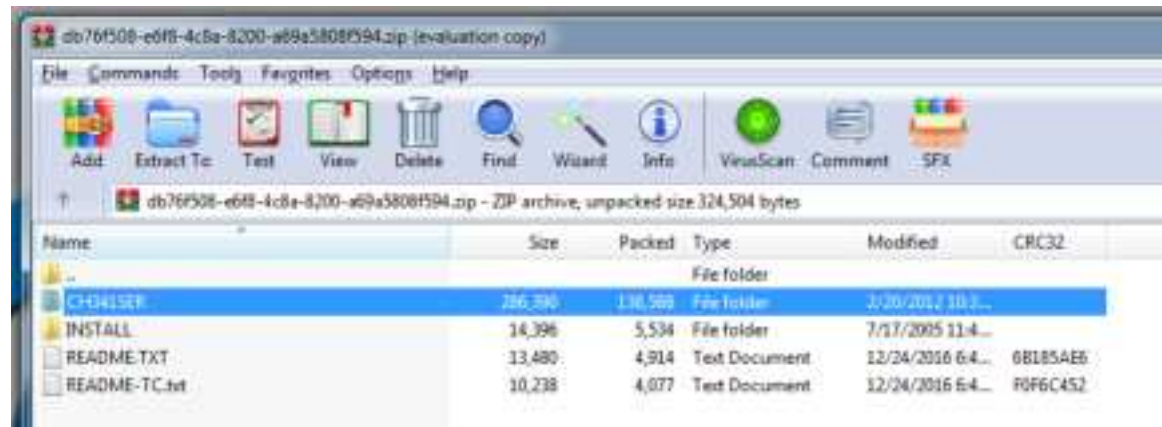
db76f508-e6f8-4c8a-8200-a69a5808f594.zip (evaluation copy)

File Commands Tools Favorites Options Help

Add Extract To Test View Delete Find Wizard Info VirusScan Comment SFX

db76f508-e6f8-4c8a-8200-a69a5808f594.zip - ZIP archive, unpacked size 324,504 bytes

| Name | Size | Packed | Type | Modified | CRC32 |
|---|---|---|---|---|---|
| .. | | | File folder | | |
| CH341SER | 286,390 | 138,580 | File folder | 2/20/2012 10:3... | |
| INSTALL | 14,396 | 5,534 | File folder | 7/17/2005 11:4... | |
| README.TXT | 13,480 | 4,914 | Text Document | 12/24/2016 6:4... | 6B185AE6 |
| README-TC.txt | 10,238 | 4,077 | Text Document | 12/24/2016 6:4... | F0F6C452 |